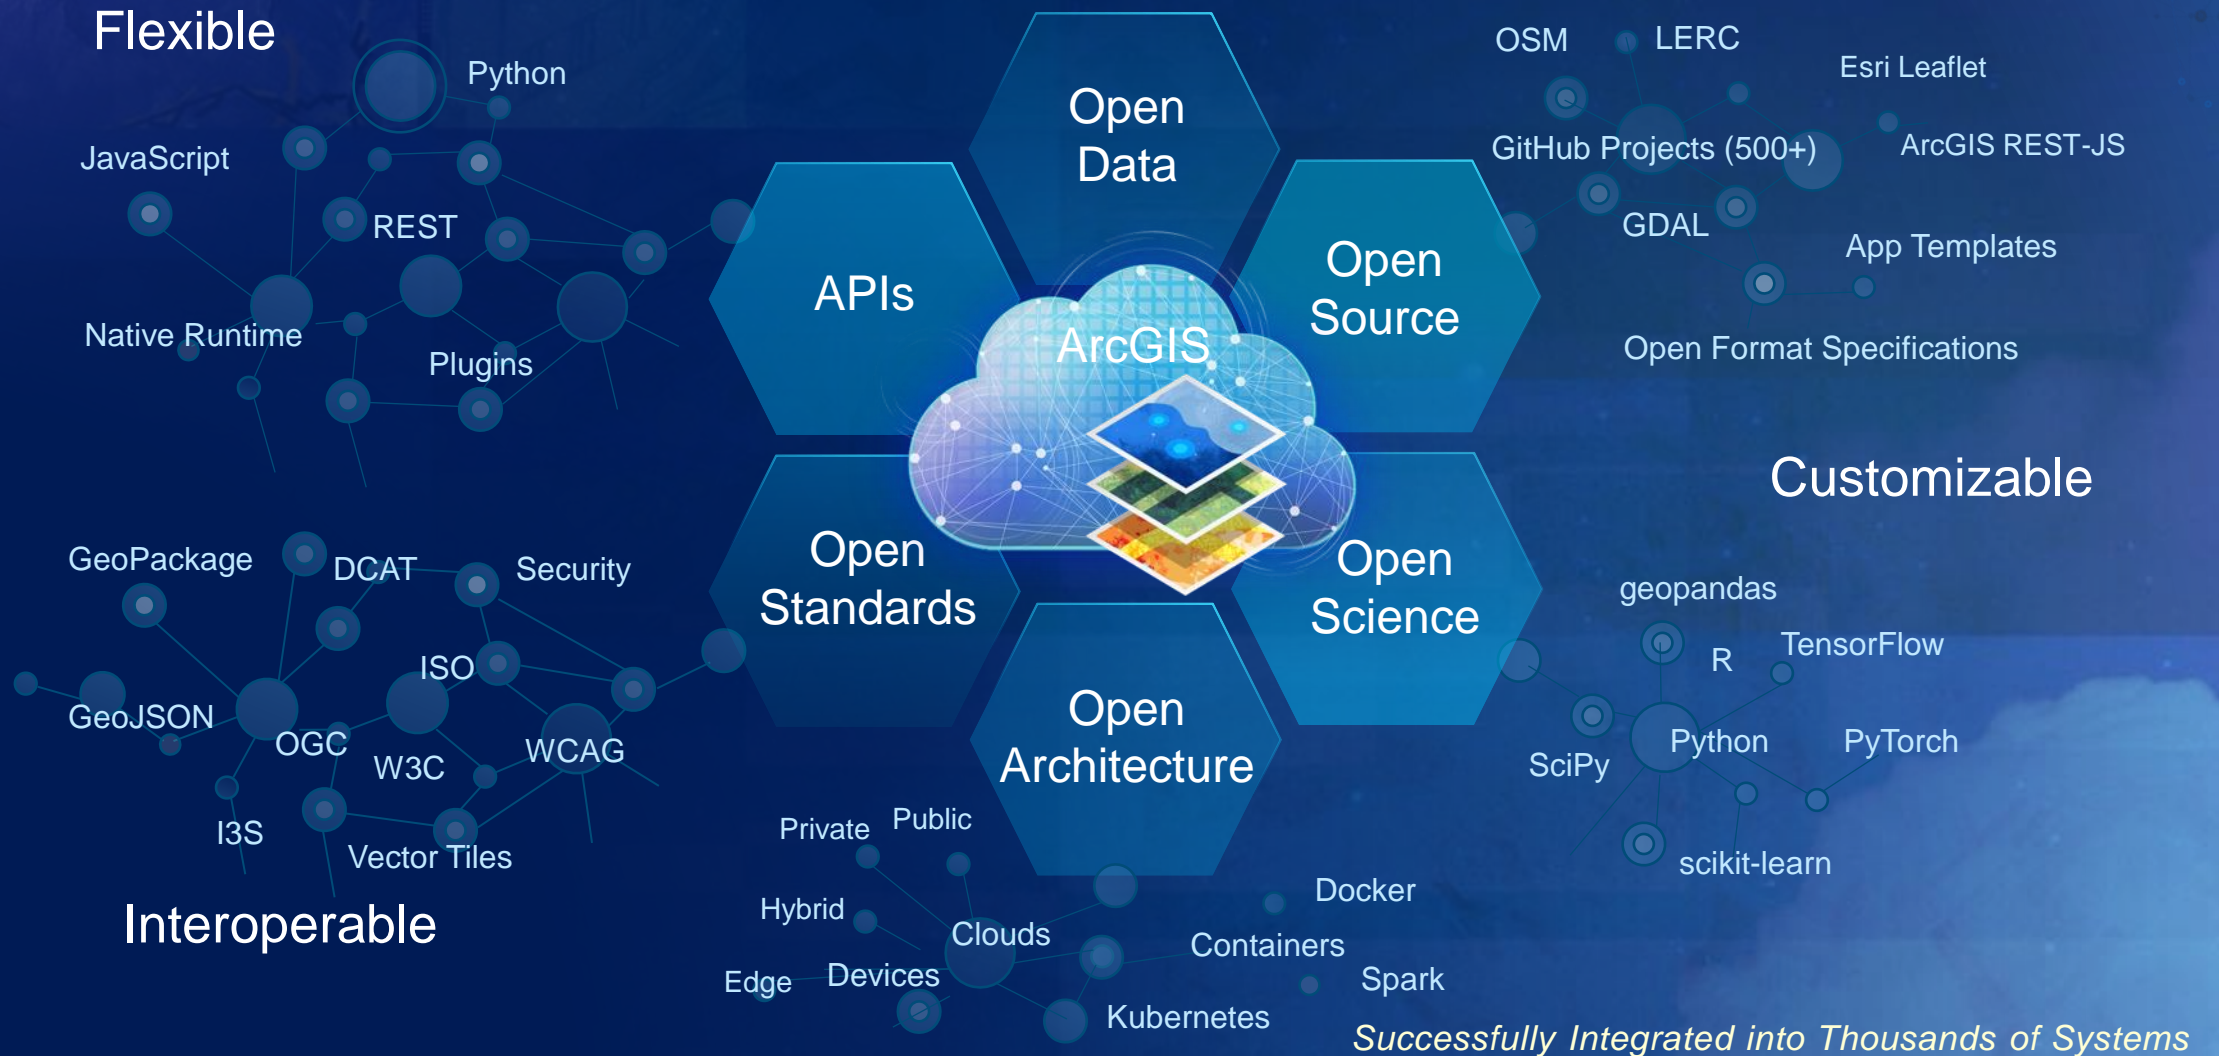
Flexible

Python

JavaScript

REST

Native Runtime

Plugins

Open Data

APIs

ArcGIS

Open Source

OSM

LERC

Esri Leaflet

GitHub Projects (500+)

ArcGIS REST-JS

GDAL

App Templates

Open Format Specifications

Customizable

GeoPackage

DCAT

Security

ISO

GeoJSON

OGC

W3C

WCAG

I3S

Vector Tiles

Interoperable

Open Standards

Open Science

Open Architecture

geopandas

R

TensorFlow

SciPy

Python

PyTorch

scikit-learn

Private

Public

Hybrid

Clouds

Edge

Devices

Docker

Containers

Spark

Kubernetes

Successfully Integrated into Thousands of Systems